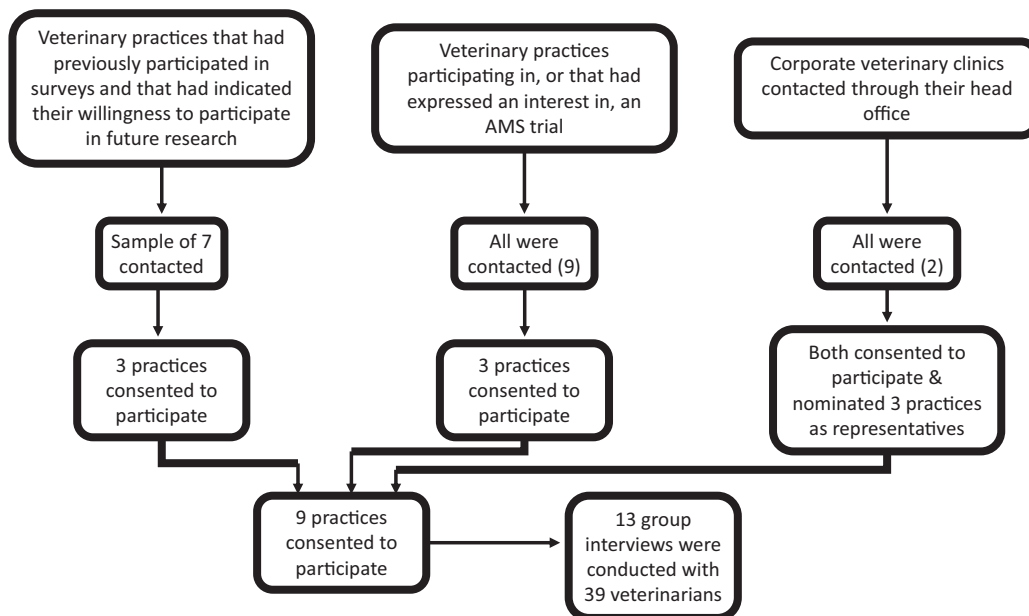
Veterinary practices that had previously participated in surveys and that had indicated their willingness to participate in future research

Sample of 7 contacted

3 practices consented to participate

Veterinary practices participating in, or that had expressed an interest in, an AMS trial

All were contacted (9)

3 practices consented to participate

Corporate veterinary clinics contacted through their head office

All were contacted (2)

Both consented to participate & nominated 3 practices as representatives

9 practices consented to participate

13 group interviews were conducted with 39 veterinarians